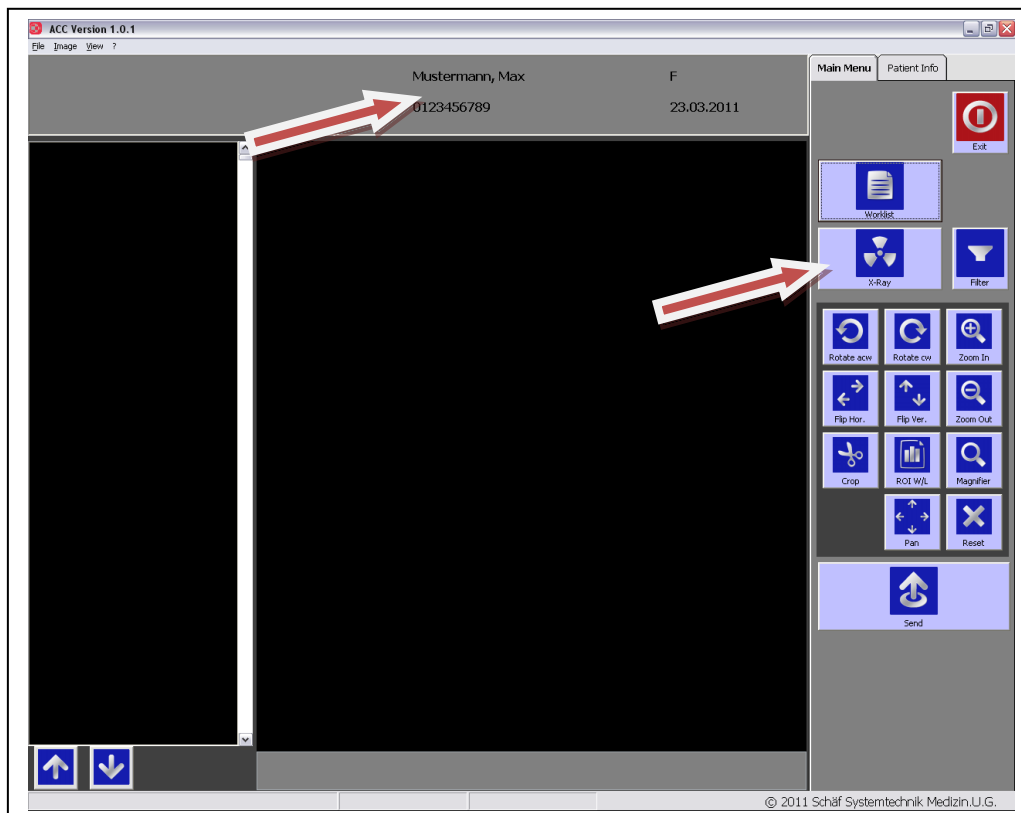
ACC Version 1.0.1

File Image View ?

Mustermann, Max F
0123456789 23.03.2011

Main Menu Patient Info

Exit

Worklist

X-Ray

Filter

Rotate acw Rotate cw Zoom In

Flip Hor. Flip Ver. Zoom Out

Crop ROI W/L Magnifier

Pan Reset

Send

© 2011 Schäf Systemtechnik Medizin.U.G.